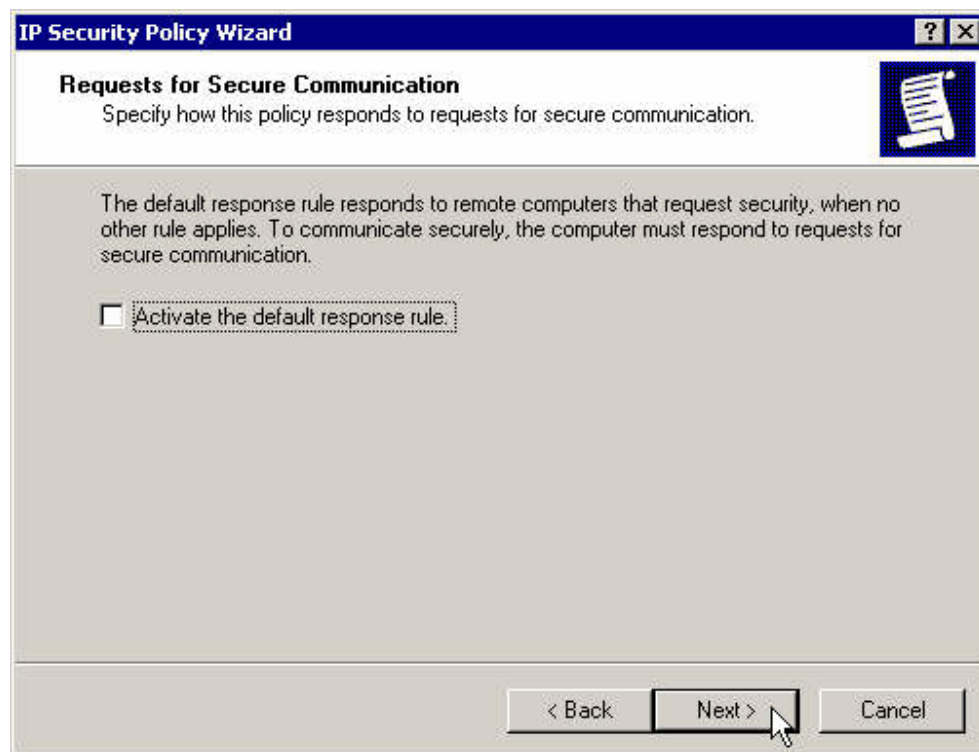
IP Security Policy Wizard

?

Requests for Secure Communication

Specify how this policy responds to requests for secure communication.

The default response rule responds to remote computers that request security, when no other rule applies. To communicate securely, the computer must respond to requests for secure communication.

Activate the default response rule.

< Back

Next >

Cancel